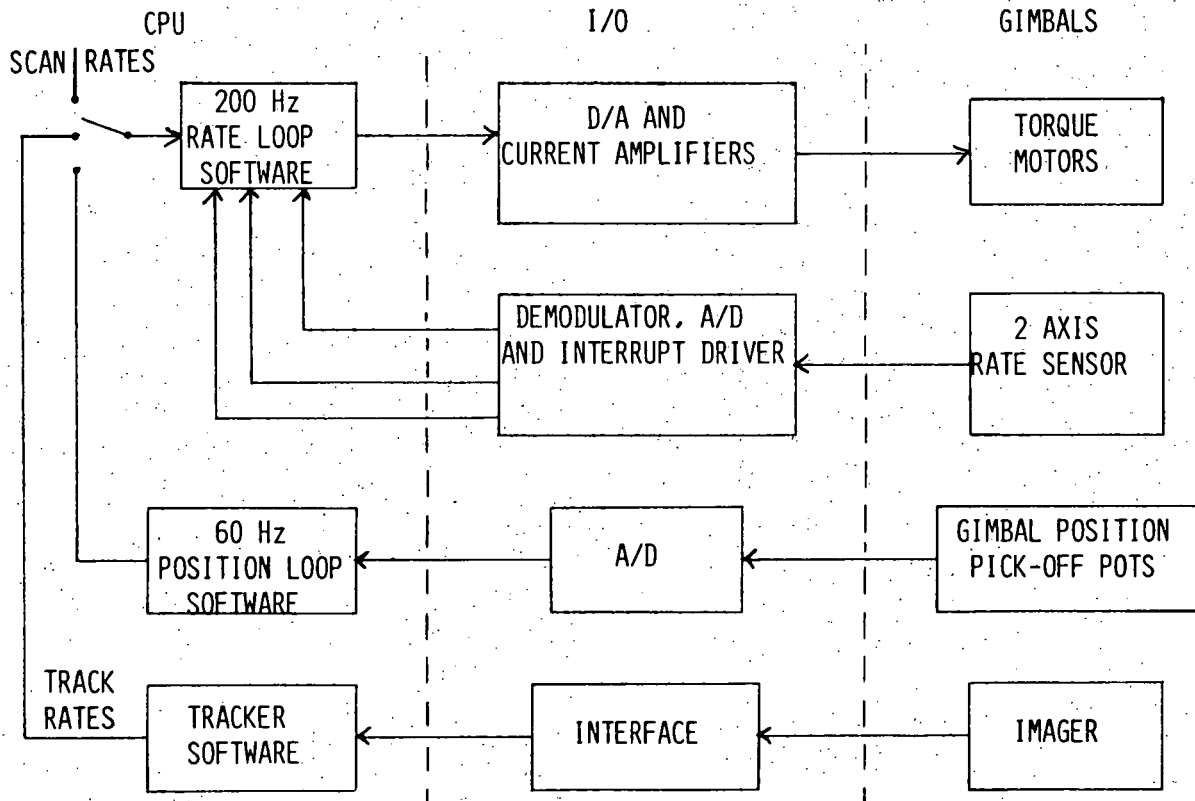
CPU

I/O

GIMBALS

SCAN RATES

200 Hz RATE LOOP SOFTWARE

D/A AND CURRENT AMPLIFIERS

TORQUE MOTORS

DEMODULATOR, A/D AND INTERRUPT DRIVER

2 AXIS RATE SENSOR

60 Hz POSITION LOOP SOFTWARE

A/D

GIMBAL POSITION PICK-OFF POTS

TRACK RATES

TRACKER SOFTWARE

INTERFACE

IMAGER